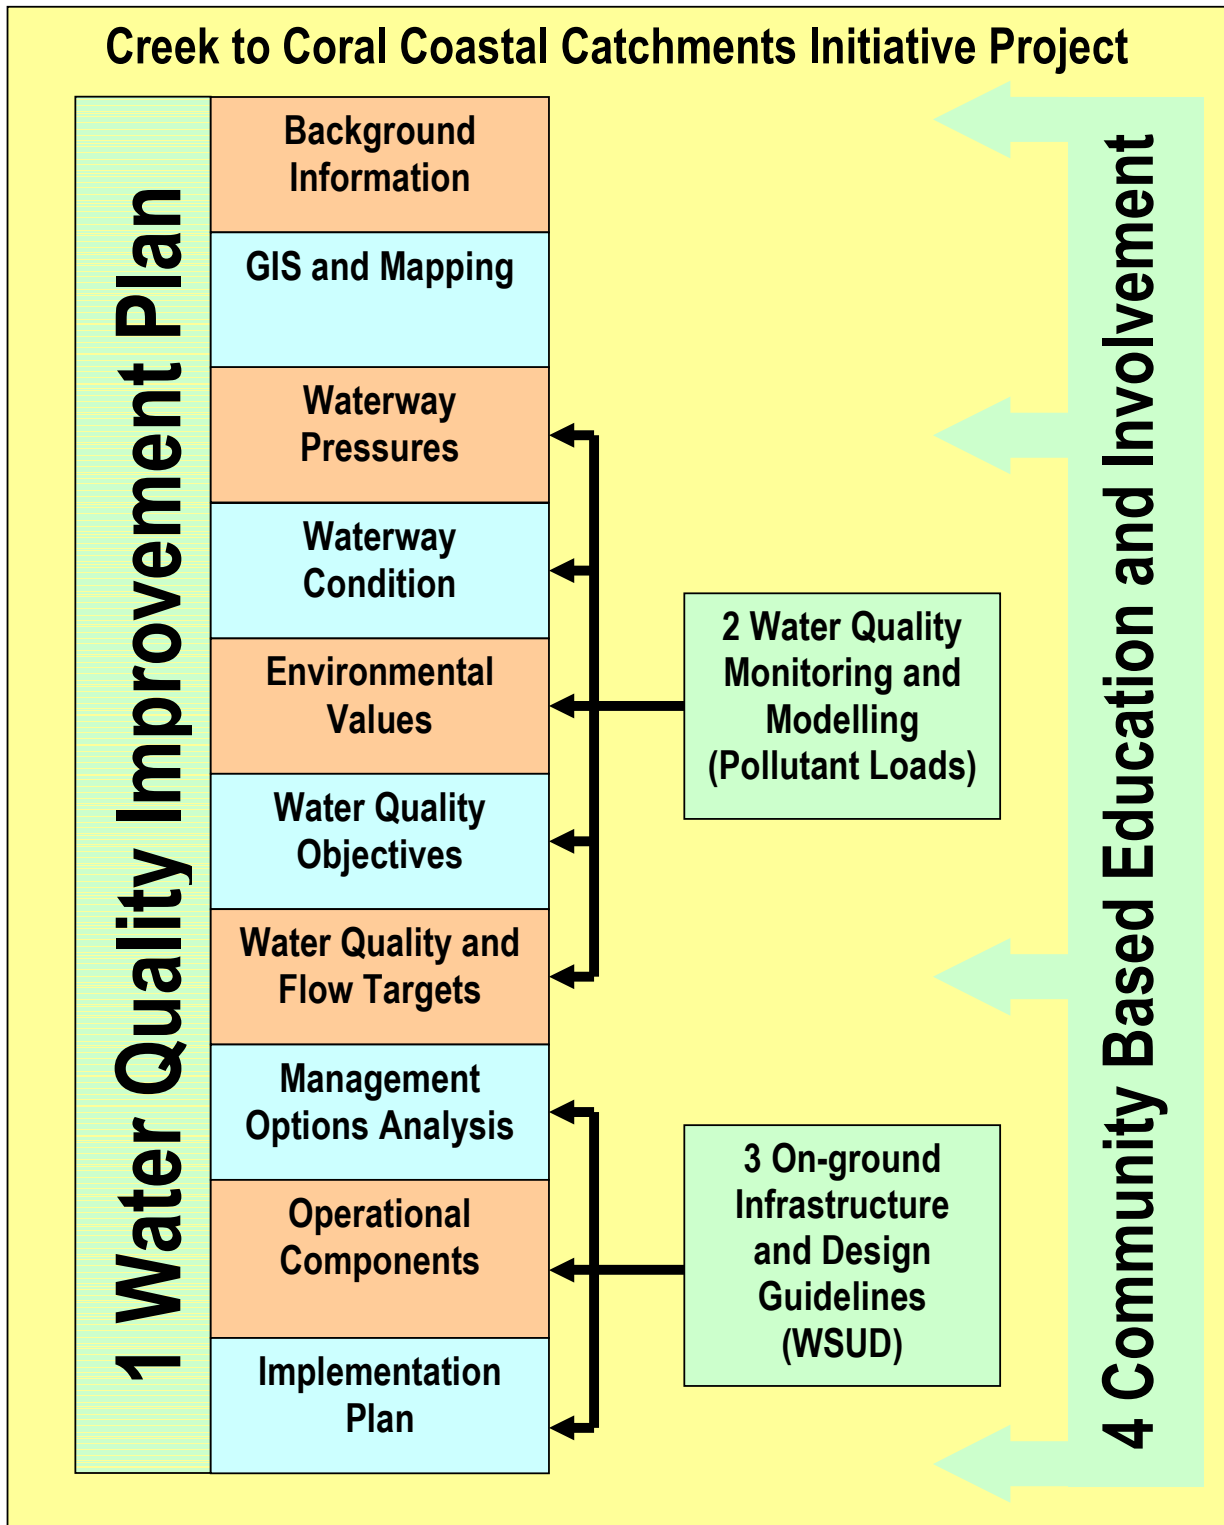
Creek to Coral Coastal Catchments Initiative Project

1 Water Quality Improvement Plan

Background Information

GIS and Mapping

Waterway Pressures

Waterway Condition

Environmental Values

Water Quality Objectives

Water Quality and Flow Targets

Management Options Analysis

Operational Components

Implementation Plan

2 Water Quality Monitoring and Modelling (Pollutant Loads)

3 On-ground Infrastructure and Design Guidelines (WSUD)

4 Community Based Education and Involvement